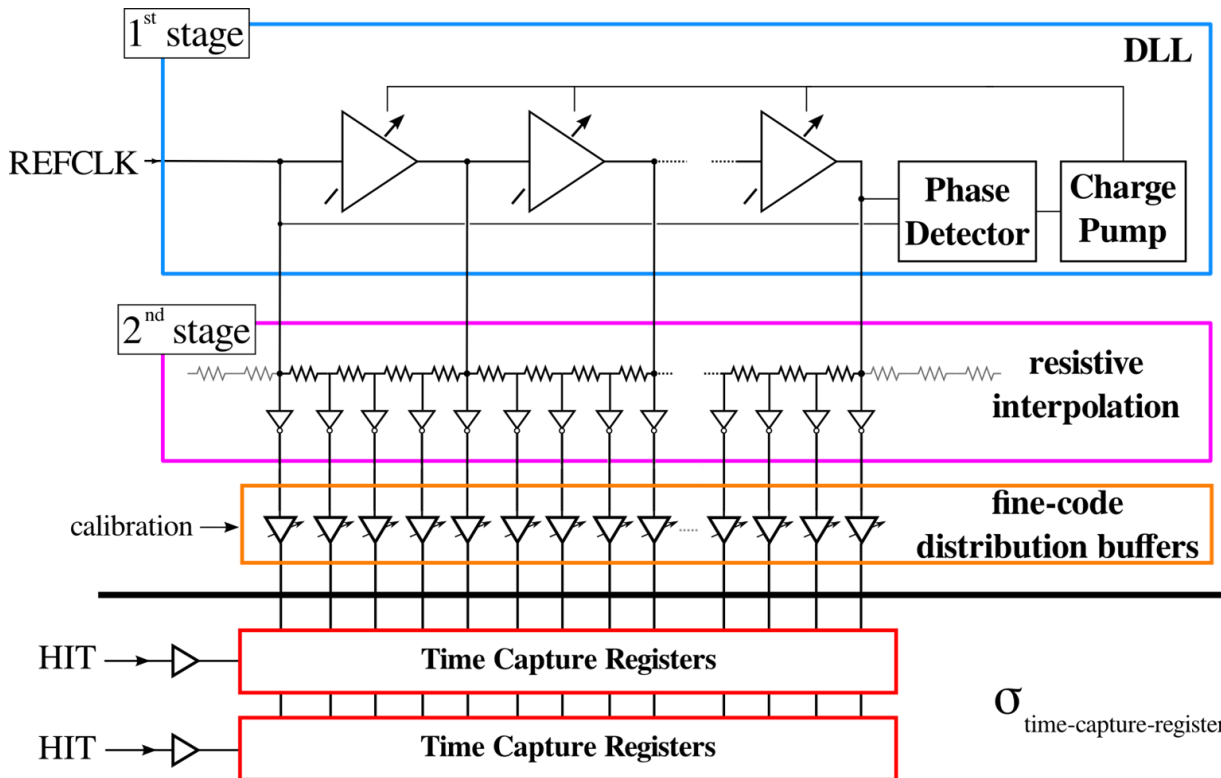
1$^{st}$ stage

DLL

REFCLK

Phase Detector

Charge Pump

2$^{nd}$ stage

resistive interpolation

calibration

fine-code distribution buffers

HIT

Time Capture Registers

HIT

Time Capture Registers

$\sigma_{\text{time-capture-register}}$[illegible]